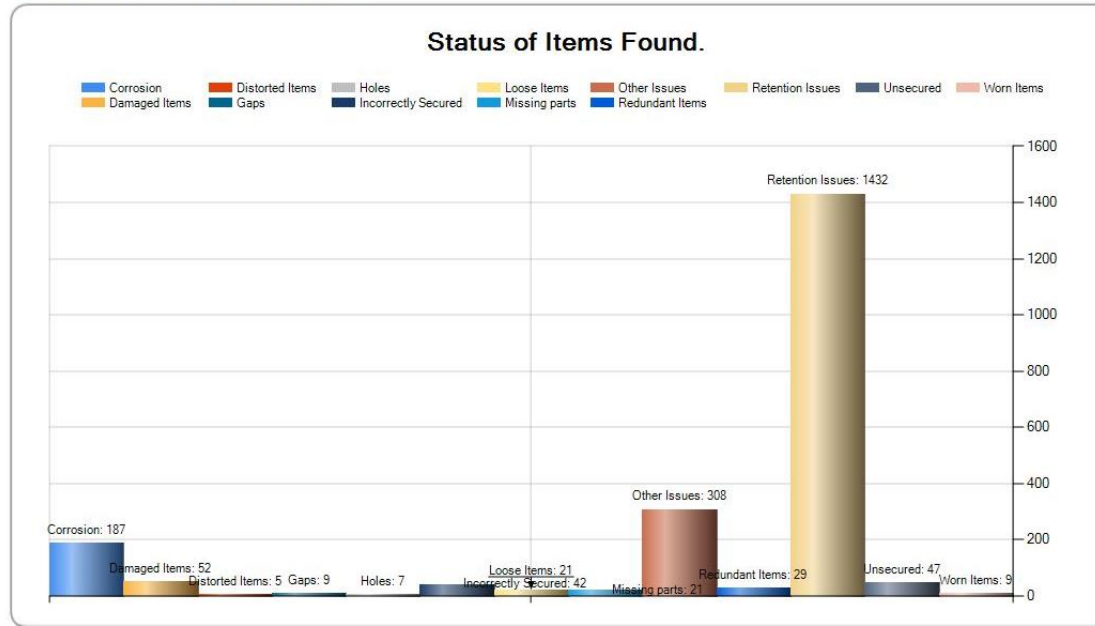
Status of Items Found.

Corrosion
Damaged Items
Distorted Items
Gaps
Holes
Incorrectly Secured
Loose Items
Missing parts
Other Issues
Redundant Items
Retention Issues
Unsecured
Worn Items

1600
1400
1200
1000
800
600
400
200
0

Retention Issues: 1432
Other Issues: 308
Corrosion: 187
Damaged Items: 52
Distorted Items: 5
Gaps: 9
Holes: 7
Loose Items: 21
Incorrectly Secured: 42
Missing parts: 21
Redundant Items: 29
Unsecured: 47
Worn Items: 9